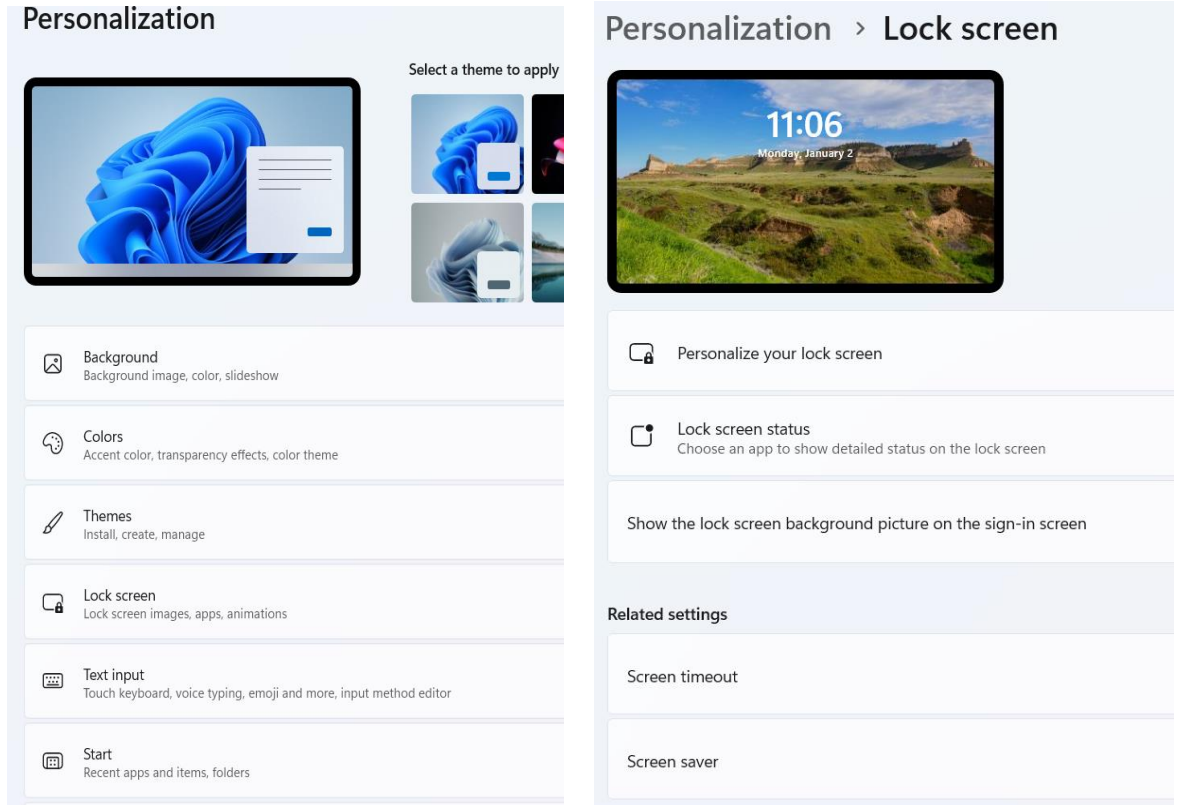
Personalization

Select a theme to apply

Background
Background image, color, slideshow

Colors
Accent color, transparency effects, color theme

Themes
Install, create, manage

Lock screen
Lock screen images, apps, animations

Text input
Touch keyboard, voice typing, emoji and more, input method editor

Start
Recent apps and items, folders

Personalization > Lock screen

11:06
Monday, January 2

Personalize your lock screen

Lock screen status
Choose an app to show detailed status on the lock screen

Show the lock screen background picture on the sign-in screen

Related settings

Screen timeout

Screen saver